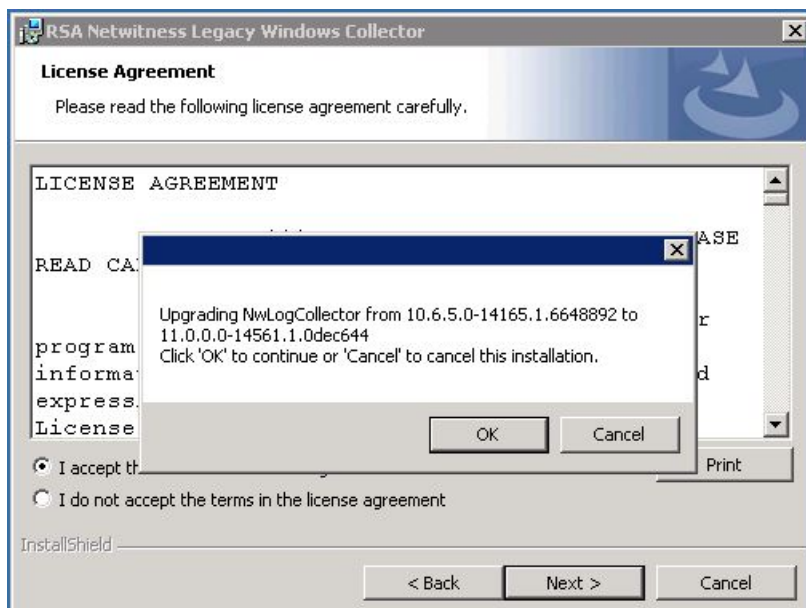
RSA Netwitness Legacy Windows Collector

License Agreement

Please read the following license agreement carefully.

LICENSE AGREEMENT

ASE

READ CA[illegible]

r

program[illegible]

d

informa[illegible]

express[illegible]

License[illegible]

Upgrading NwLogCollector from 10.6.5.0-14165.1.6648892 to 11.0.0.0-14561.1.0dec644
Click 'OK' to continue or 'Cancel' to cancel this installation.

OK

Cancel

I accept th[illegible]

Print

I do not accept the terms in the license agreement

InstallShield

< Back

Next >

Cancel